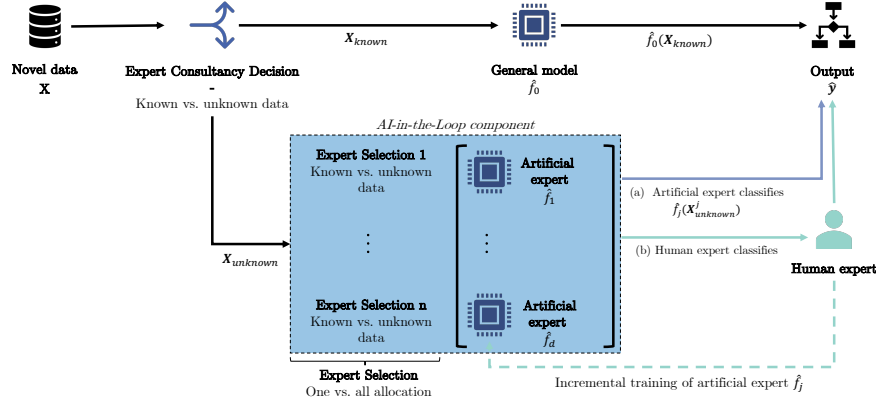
Novel data
X

Expert Consultancy Decision
-
Known vs. unknown data

$\boldsymbol{X}_{known}$

General model
$\hat{f}_0$

$\hat{f}_0(\boldsymbol{X}_{known})$

Output
$\hat{\boldsymbol{y}}$

AI-in-the-Loop component

Expert Selection 1
Known vs. unknown data

⋮

Expert Selection n
Known vs. unknown data

Artificial expert
$\hat{f}_1$

⋮

Artificial expert
$\hat{f}_d$

(a) Artificial expert classifies
$\hat{f}_j(\boldsymbol{X}^j_{unknown})$

(b) Human expert classifies

Human expert

$\boldsymbol{X}_{unknown}$

Expert Selection
One vs. all allocation

Incremental training of artificial expert $\hat{f}_j$